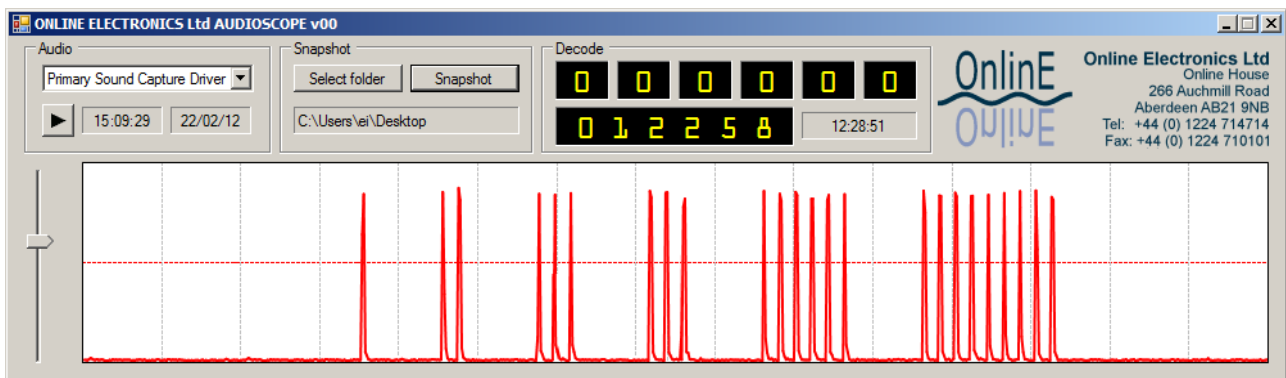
ONLINE ELECTRONICS Ltd AUDIOSCOPE v00

Audio
Primary Sound Capture Driver
15:09:29
22/02/12

Snapshot
Select folder
Snapshot
C:\Users\ei\Desktop

Decode
0 0 0 0 0 0
0 1 2 2 5 8
12:28:51

OnlinE
OnlinE

Online Electronics Ltd
Online House
266 Auchmill Road
Aberdeen AB21 9NB
Tel: +44 (0) 1224 714714
Fax: +44 (0) 1224 710101